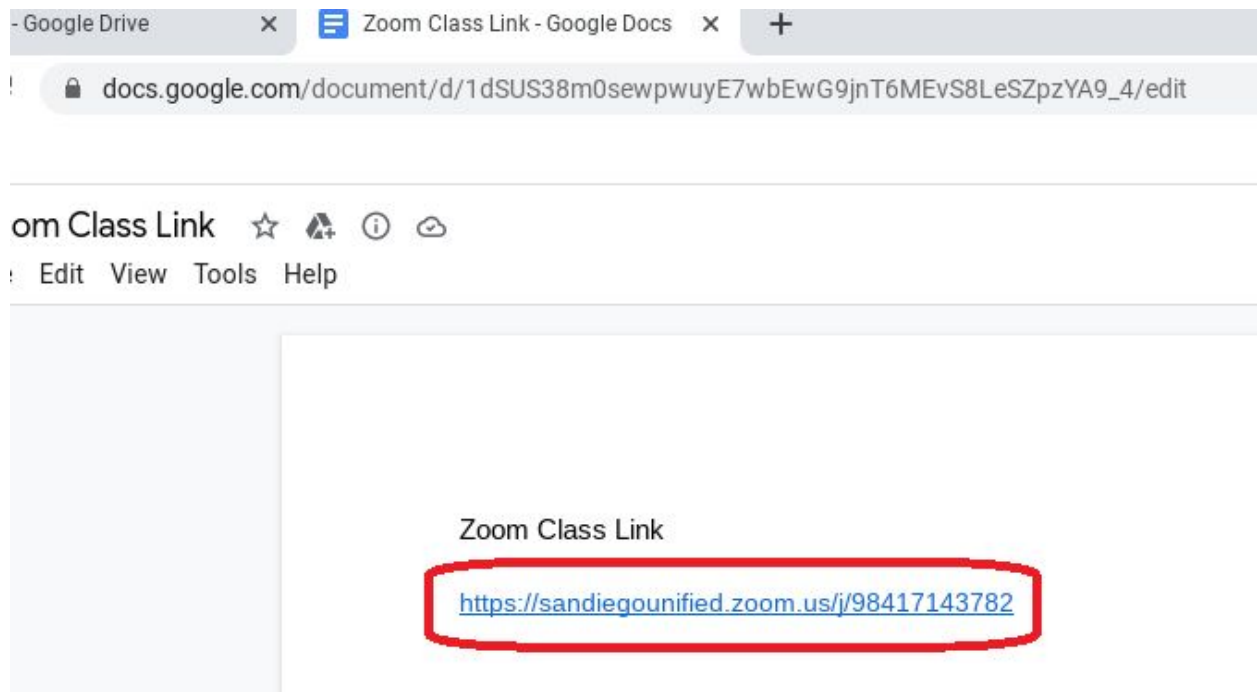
- Google Drive ×
Zoom Class Link - Google Docs ×
+

docs.google.com/document/d/1dSUS38m0sewpwuyE7wbEwG9jnT6MEvS8LeSZpzYA9_4/edit

om Class Link

Edit View Tools Help

Zoom Class Link

https://sandiegounified.zoom.us/j/98417143782